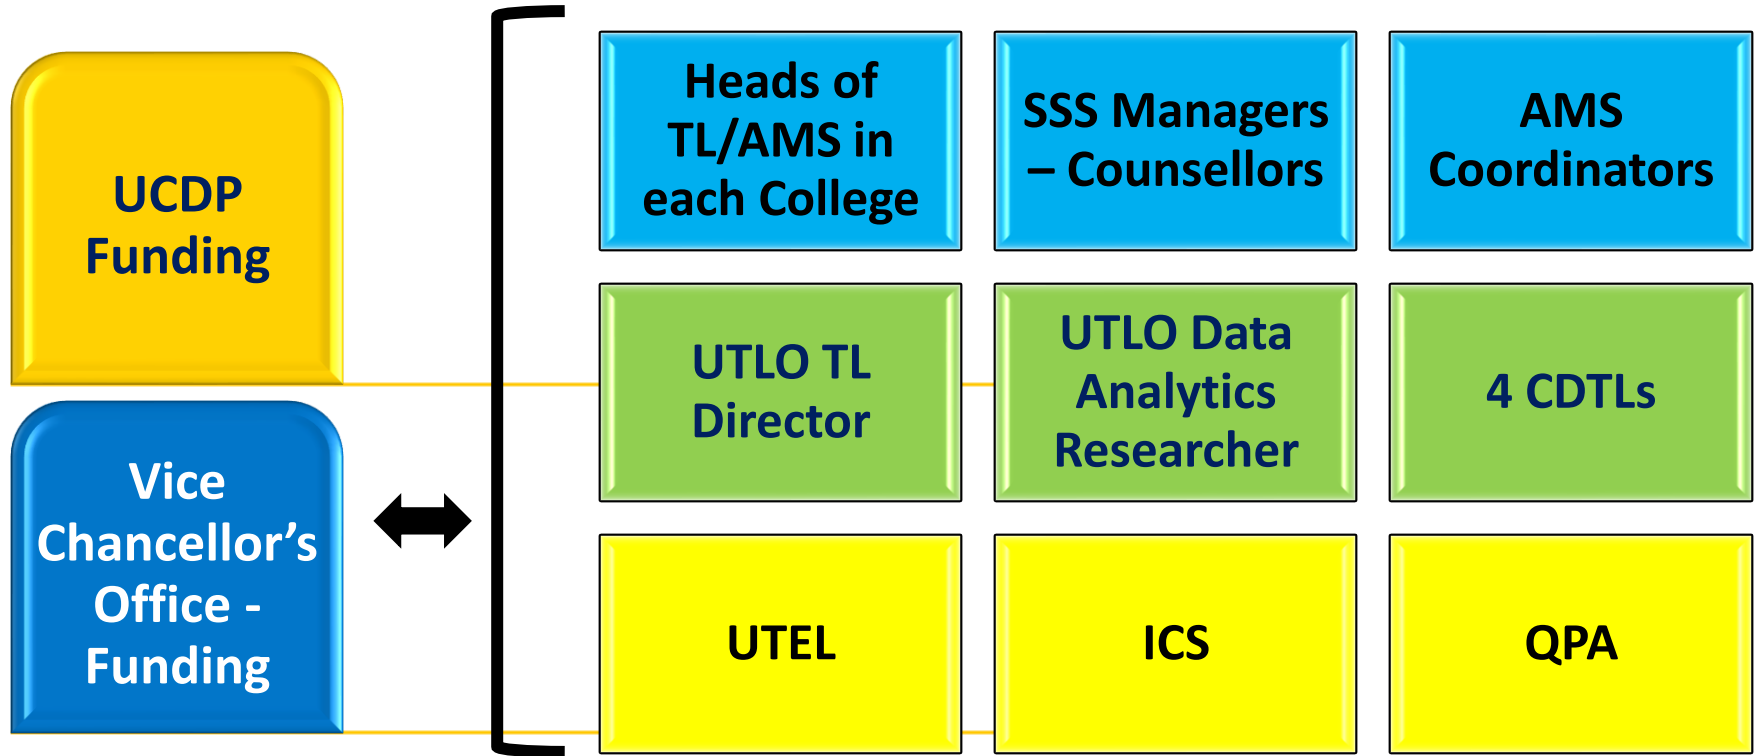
UCDP Funding

Vice Chancellor's Office - Funding

Heads of TL/AMS in each College

SSS Managers – Counsellors

AMS Coordinators

UTLO TL Director

UTLO Data Analytics Researcher

4 CDTLs

UTEL

ICS

QPA